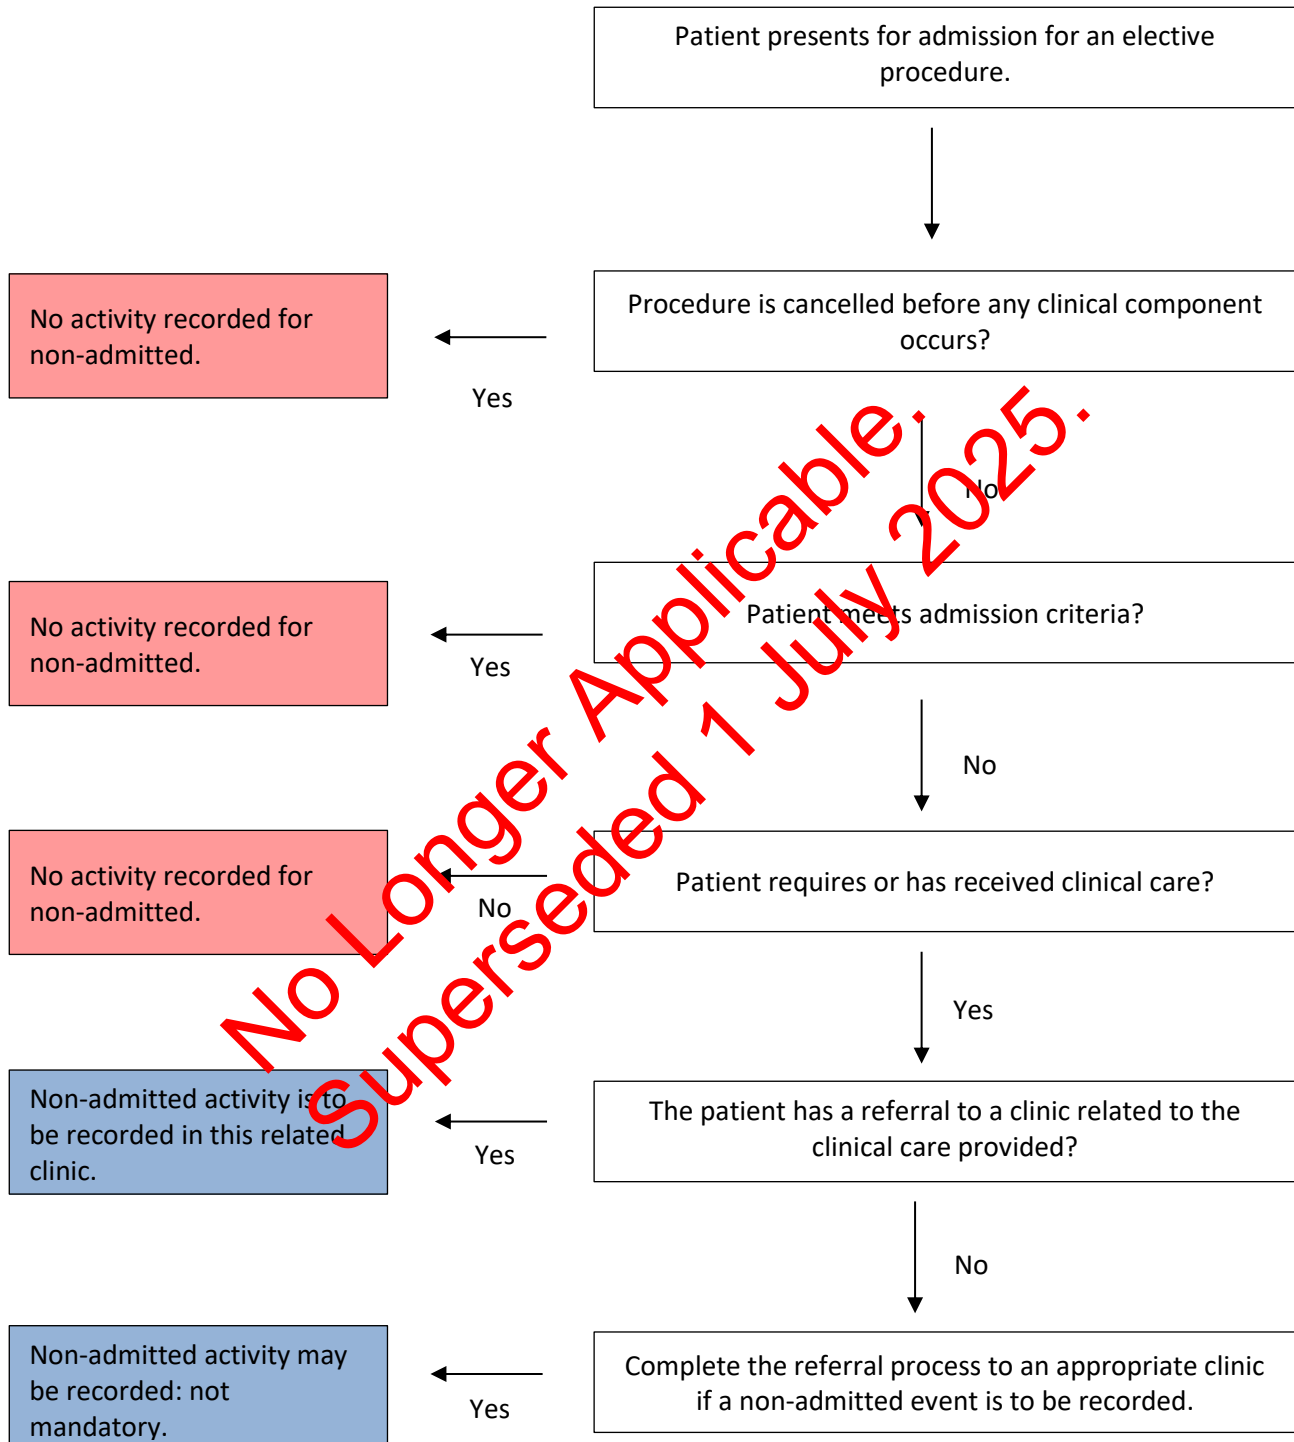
Patient presents for admission for an elective procedure.

No activity recorded for non-admitted.

Yes

Procedure is cancelled before any clinical component occurs?

No

No activity recorded for non-admitted.

Yes

Patient meets admission criteria?

No

No activity recorded for non-admitted.

No

Patient requires or has received clinical care?

Yes

Non-admitted activity is to be recorded in this related clinic.

Yes

The patient has a referral to a clinic related to the clinical care provided?

No

Non-admitted activity may be recorded: not mandatory.

Yes

Complete the referral process to an appropriate clinic if a non-admitted event is to be recorded.

No Longer Applicable.
Superseded 1 July 2025.